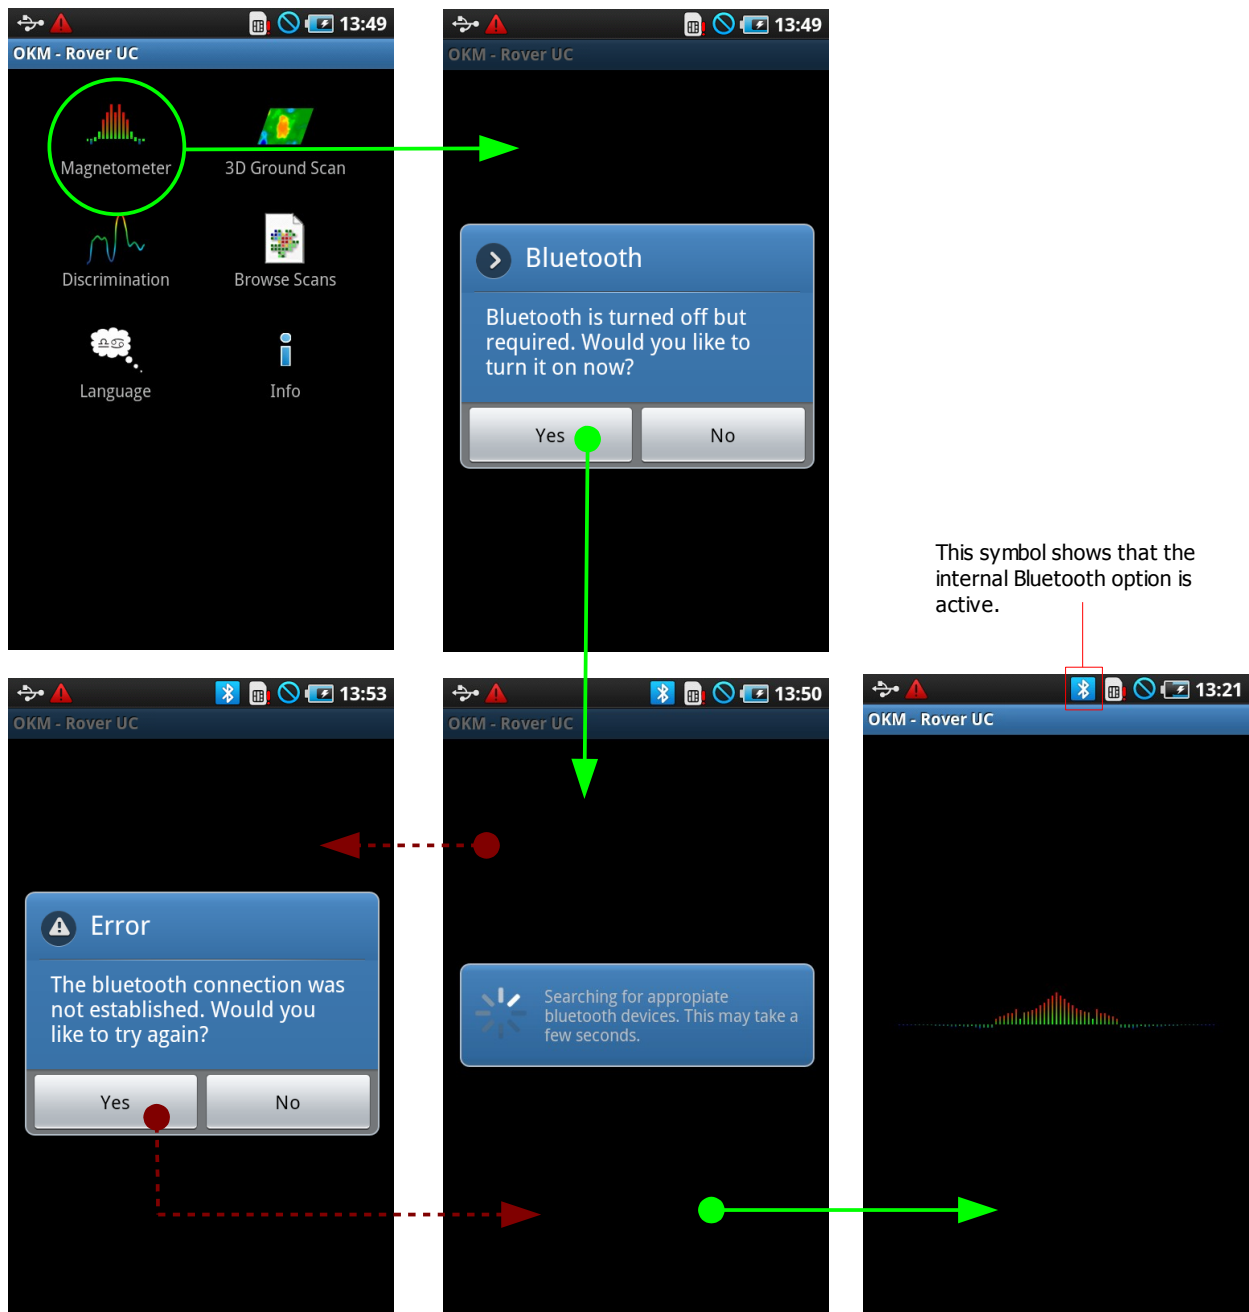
13:49
OKM - Rover UC
Magnetometer
3D Ground Scan
Discrimination
Browse Scans
Language
Info

13:49
OKM - Rover UC
Bluetooth
Bluetooth is turned off but required. Would you like to turn it on now?
Yes
No

This symbol shows that the internal Bluetooth option is active.

13:53
OKM - Rover UC
Error
The bluetooth connection was not established. Would you like to try again?
Yes
No

13:50
OKM - Rover UC
Searching for appropriate bluetooth devices. This may take a few seconds.

13:21
OKM - Rover UC